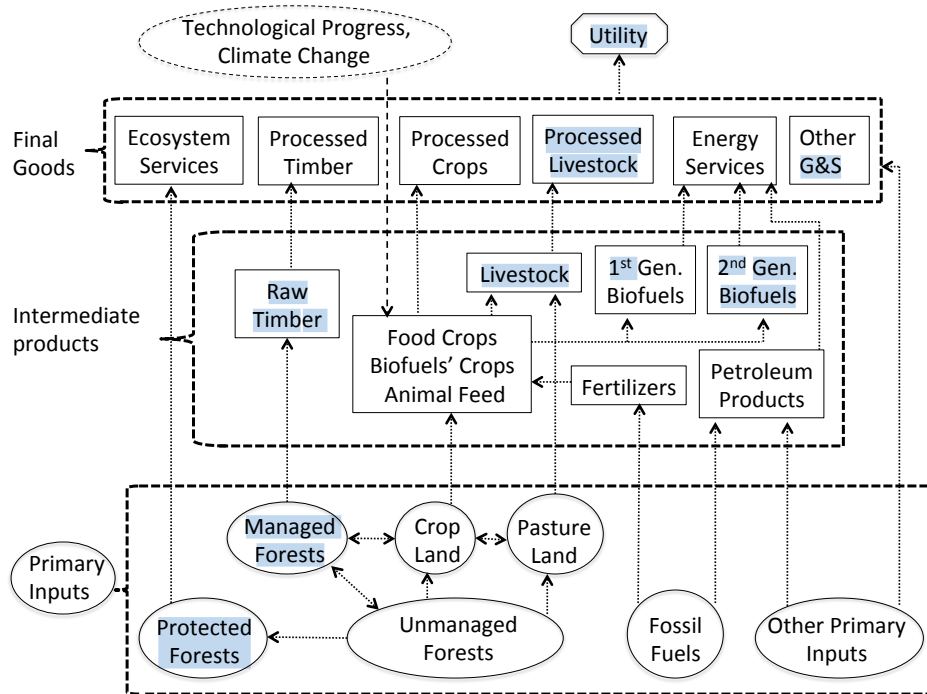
Technological Progress, Climate Change

Utility

Final Goods

Ecosystem Services

Processed Timber

Processed Crops

Processed Livestock

Energy Services

Other G&S

Intermediate products

Raw Timber

Livestock

1$^{st}$ Gen. Biofuels

2$^{nd}$ Gen. Biofuels

Food Crops Biofuels' Crops Animal Feed

Fertilizers

Petroleum Products

Primary Inputs

Managed Forests

Crop Land

Pasture Land

Protected Forests

Unmanaged Forests

Fossil Fuels

Other Primary Inputs